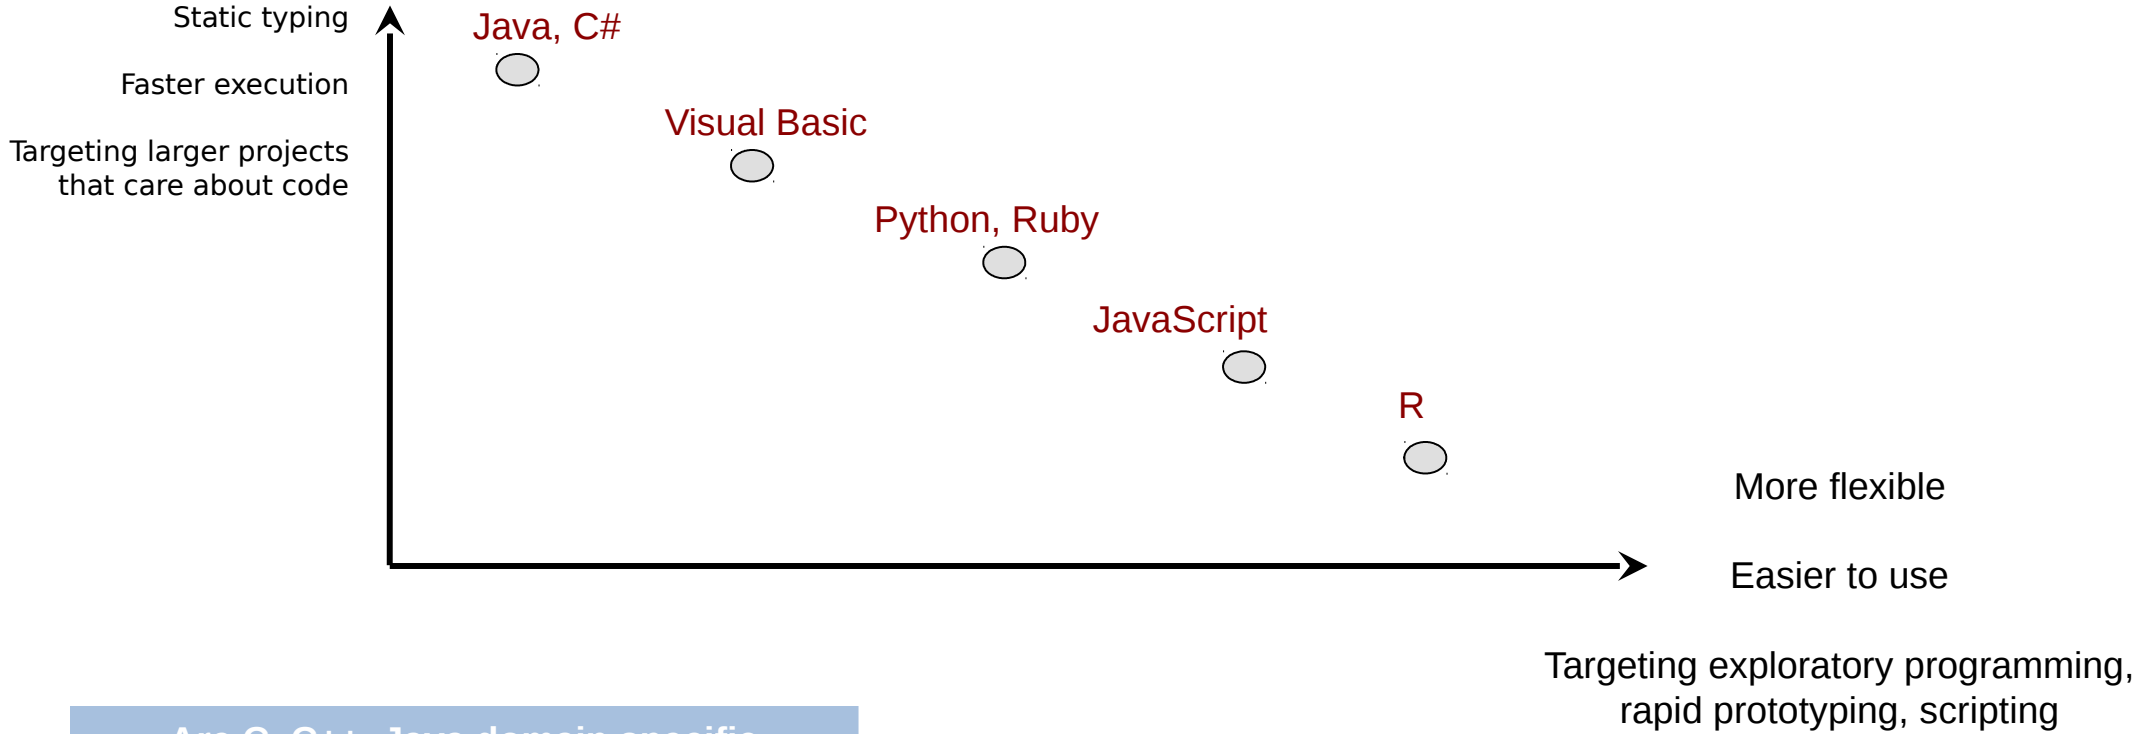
Static typing

Faster execution

Targeting larger projects that care about code

Java, C#

Visual Basic

Python, Ruby

JavaScript

R

More flexible

Easier to use

Targeting exploratory programming, rapid prototyping, scripting

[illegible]